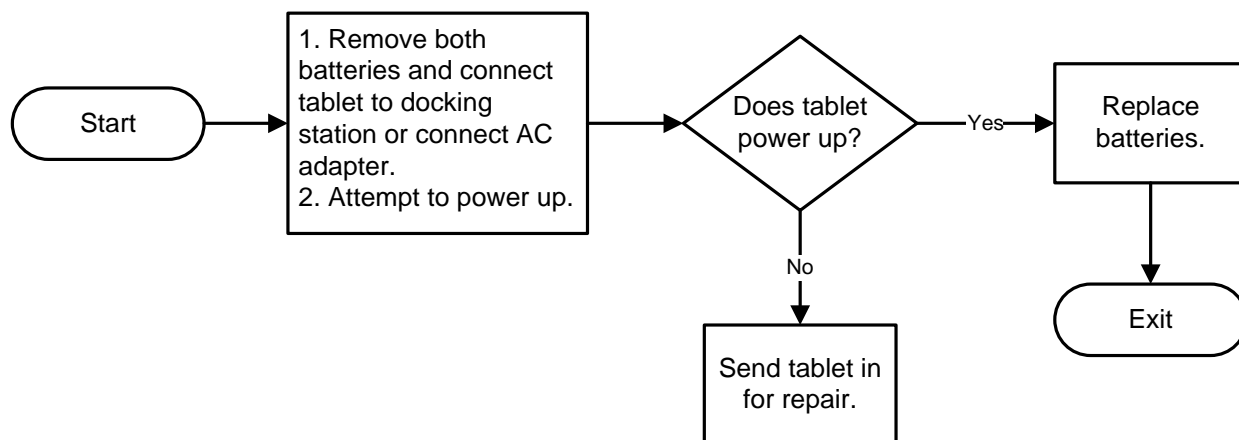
Start

1. Remove both batteries and connect tablet to docking station or connect AC adapter.
2. Attempt to power up.

Does tablet power up?

Yes

Replace batteries.

Exit

No

Send tablet in for repair.